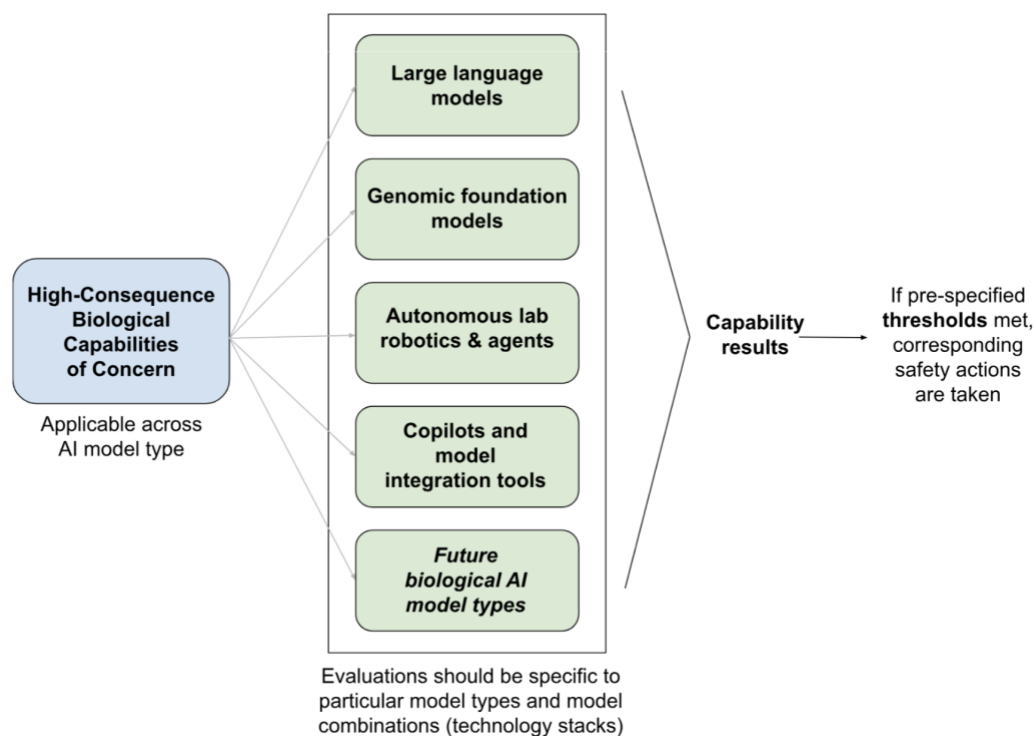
High-Consequence Biological Capabilities of Concern

Applicable across AI model type

Large language models

Genomic foundation models

Autonomous lab robotics & agents

Copilots and model integration tools

*Future biological AI model types*

Evaluations should be specific to particular model types and model combinations (technology stacks)

Capability results

If pre-specified **thresholds** met, corresponding safety actions are taken